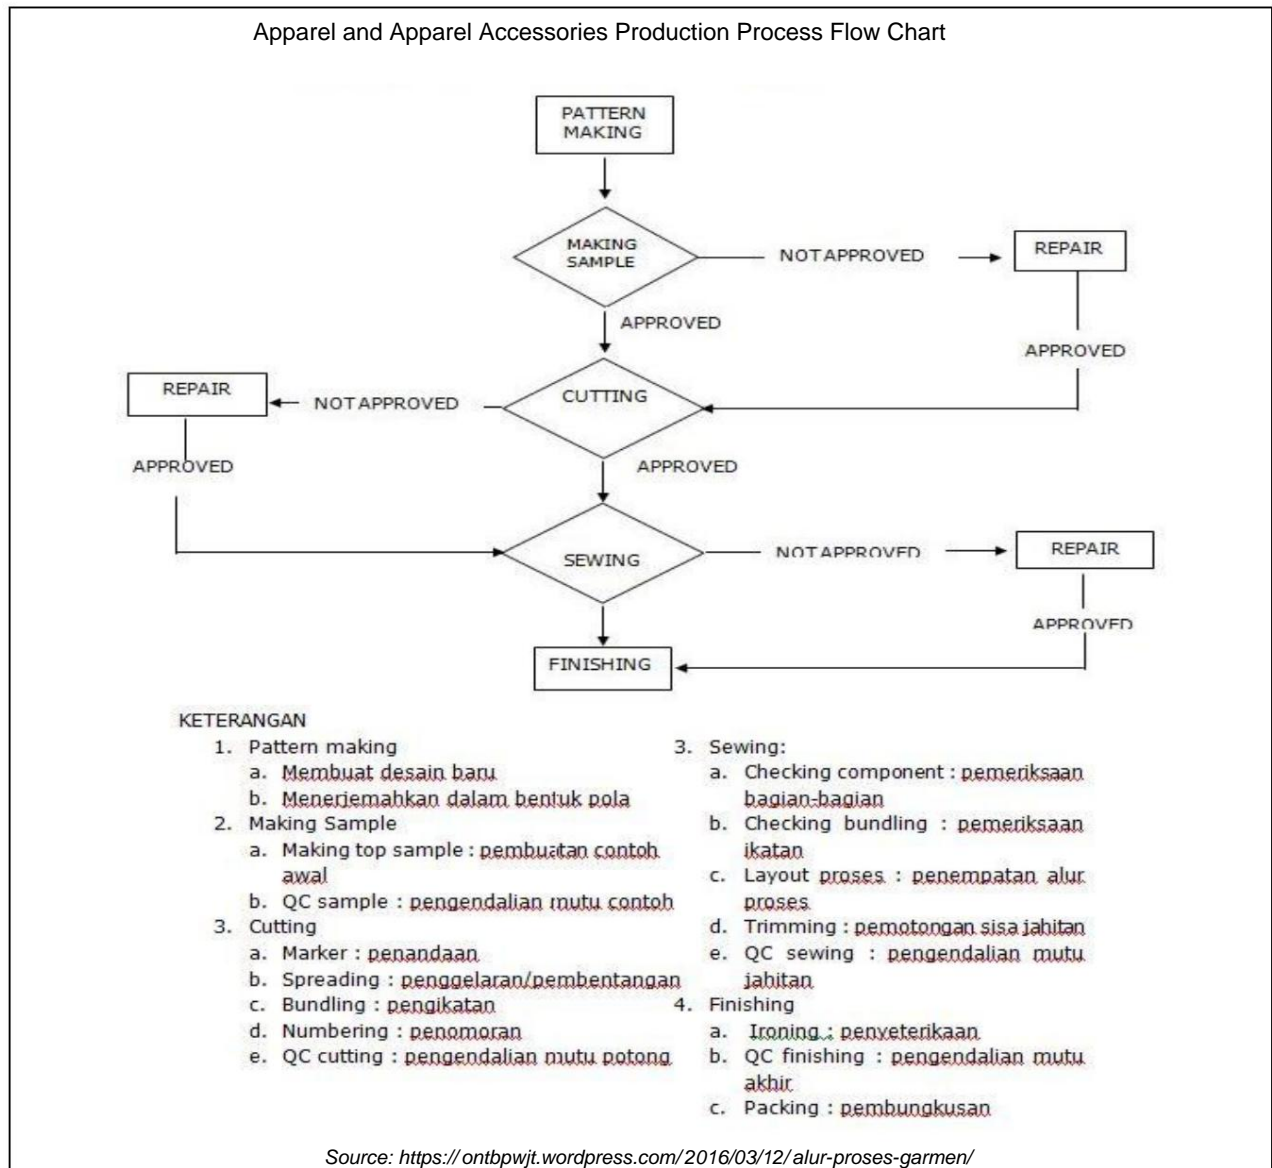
Apparel and Apparel Accessories Production Process Flow Chart

PATTERN MAKING

MAKING SAMPLE

NOTAPPROVED

REPAIR

APPROVED

APPROVED

REPAIR

NOTAPPROVED

CUTTING

APPROVED

APPROVED

SEWING

NOTAPPROVED

REPAIR

APPROVED

FINISHING

KETERANGAN

1. Pattern making
a. Membuat desain baru
b. Menerjemahkan dalam bentuk pola
2. Making Sample
a. Making top sample : pembuatan contoh awal
b. QC sample : pengendalian mutu contoh
3. Cutting
a. Marker : penandaan
b. Spreading : penggelaran/pembentangan
c. Bundling : pengikatan
d. Numbering : penomoran
e. QC cutting : pengendalian mutu potong

3. Sewing:
a. Checking component : pemeriksaan bagian-bagian
b. Checking bundling : pemeriksaan ikatan
c. Layout proses : penempatan alur proses
d. Trimming : pemotongan sisa jahitan
e. QC sewing : pengendalian mutu jahitan
4. Finishing
a. Ironing : penyeterikaan
b. QC finishing : pengendalian mutu akhir
c. Packing : pembungkusan

Source: https:// ontbpwjt.wordpress.com/ 2016/03/12/ alur-proses-garmen/